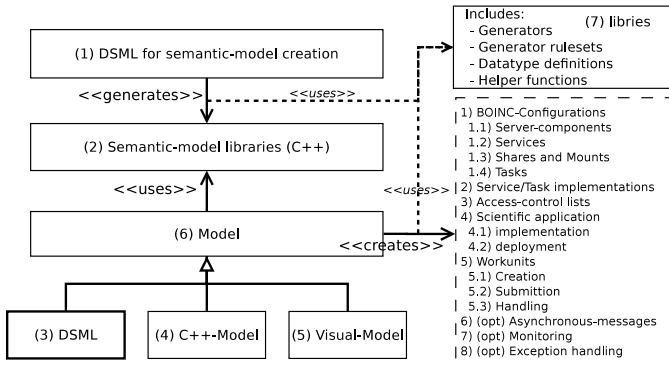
(1) DSML for semantic-model creation

<<generates>>

<<uses>>

(2) Semantic-model libraries (C++)

<<uses>>

<<uses>>

(6) Model

<<creates>>

(3) DSML

(4) C++-Model

(5) Visual-Model

Includes:
- Generators
- Generator rulesets
- Datatype definitions
- Helper functions

(7) libries

1) BOINC-Configurations
1.1) Server-components
1.2) Services
1.3) Shares and Mounts
1.4) Tasks
2) Service/Task implementations
3) Access-control lists
4) Scientific application
4.1) implementation
4.2) deployment
5) Workunits
5.1) Creation
5.2) Submittion
5.3) Handling
6) (opt) Asynchronous-messages
7) (opt) Monitoring
8) (opt) Exception handling